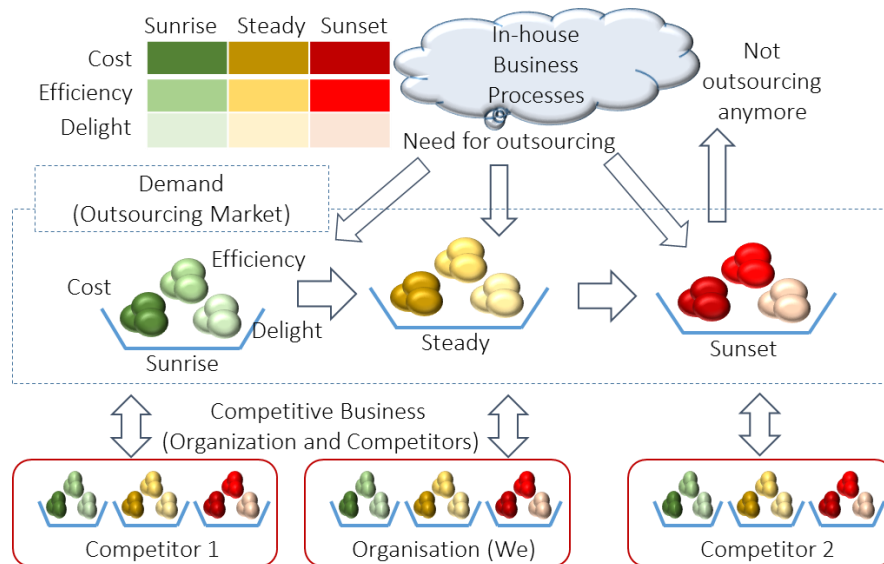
| | Sunrise | Steady | Sunset |
|---|---|---|---|
| Cost | | | |
| Efficiency | | | |
| Delight | | | |

In-house Business Processes

Need for outsourcing

Not outsourcing anymore

Demand (Outsourcing Market)

Efficiency

Cost

Delight

Sunrise

Steady

Sunset

Competitive Business (Organization and Competitors)

Competitor 1

Organisation (We)

Competitor 2